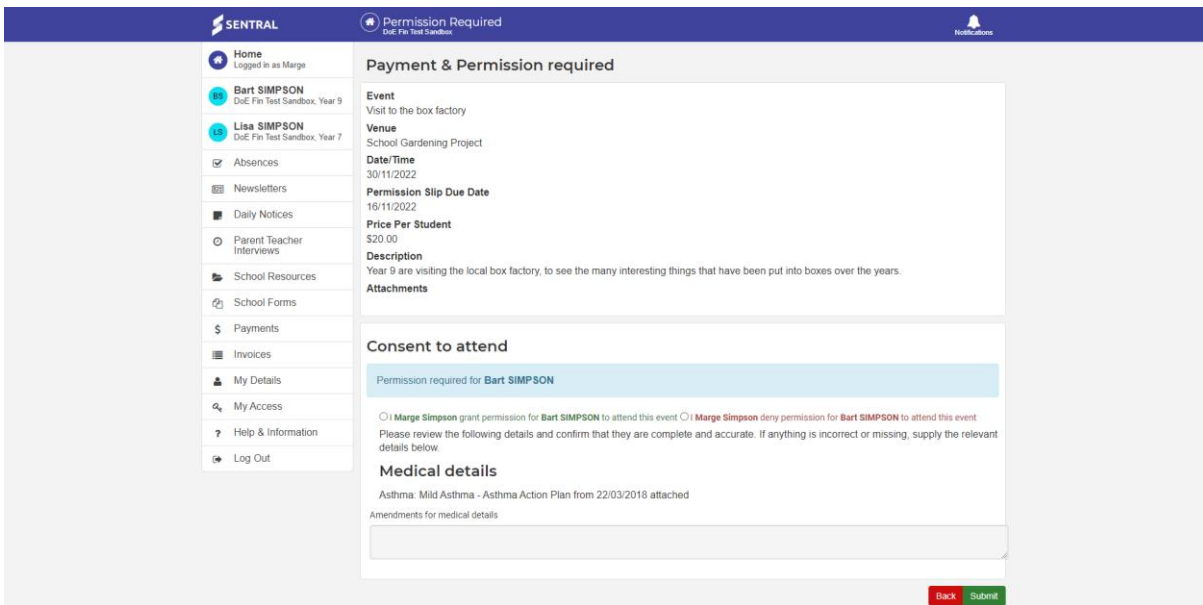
SENTRAL

Permission Required
DoE Fin Test Sandbox

Notifications

Home
Logged in as Marge

BS Bart SIMPSON
DoE Fin Test Sandbox, Year 9

LS Lisa SIMPSON
DoE Fin Test Sandbox, Year 7

Absences

Newsletters

Daily Notices

Parent Teacher Interviews

School Resources

School Forms

$ Payments

Invoices

My Details

My Access

? Help & Information

Log Out

Payment & Permission required

Event
Visit to the box factory

Venue
School Gardening Project

Date/Time
30/11/2022

Permission Slip Due Date
16/11/2022

Price Per Student
$20.00

Description
Year 9 are visiting the local box factory, to see the many interesting things that have been put into boxes over the years.

Attachments

Consent to attend

Permission required for Bart SIMPSON

I Marge Simpson grant permission for Bart SIMPSON to attend this event I Marge Simpson deny permission for Bart SIMPSON to attend this event

Please review the following details and confirm that they are complete and accurate. If anything is incorrect or missing, supply the relevant details below.

Medical details

Asthma: Mild Asthma - Asthma Action Plan from 22/03/2018 attached

Amendments for medical details

Back Submit